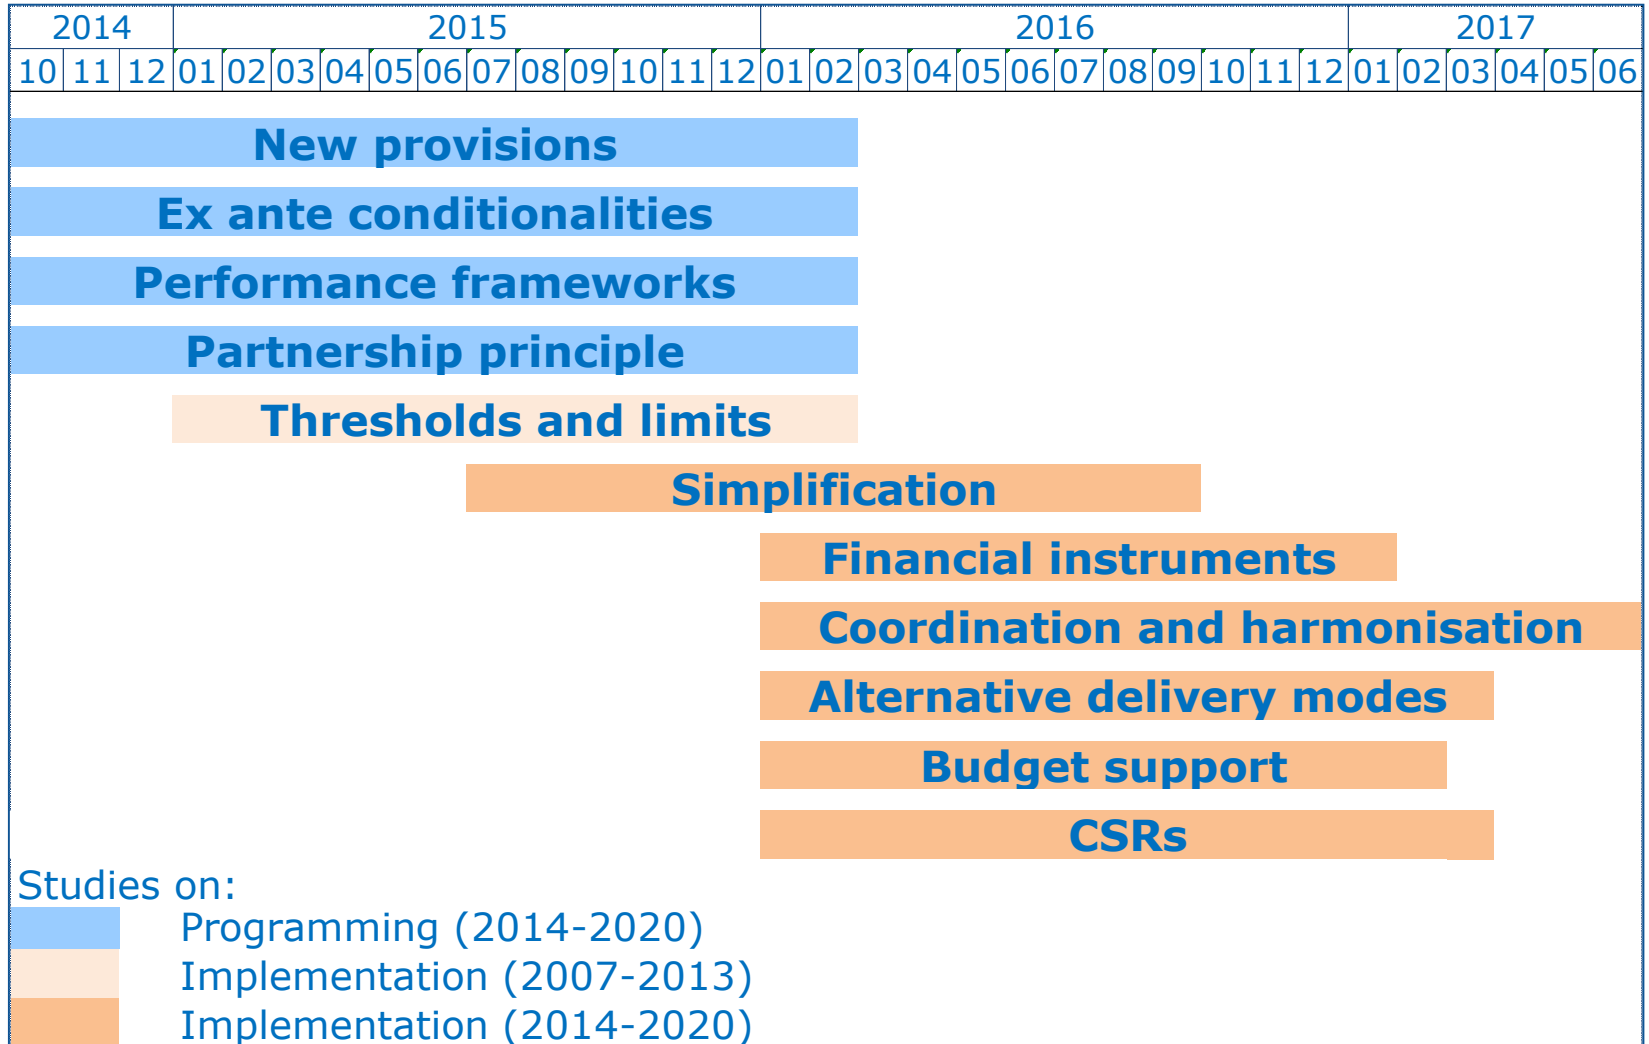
| 2014 | | | 2015 | | | | | | | | | | | | 2016 | | | | | | | | | | | | 2017 | | | | | |
|---|---|---|---|---|---|---|---|---|---|---|---|---|---|---|---|---|---|---|---|---|---|---|---|---|---|---|---|---|---|---|---|---|
| 10 | 11 | 12 | 01 | 02 | 03 | 04 | 05 | 06 | 07 | 08 | 09 | 10 | 11 | 12 | 01 | 02 | 03 | 04 | 05 | 06 | 07 | 08 | 09 | 10 | 11 | 12 | 01 | 02 | 03 | 04 | 05 | 06 |

New provisions

Ex ante conditionalities

Performance frameworks

Partnership principle

Thresholds and limits

Simplification

Financial instruments

Coordination and harmonisation

Alternative delivery modes

Budget support

CSRs

Studies on:
Programming (2014-2020)
Implementation (2007-2013)
Implementation (2014-2020)